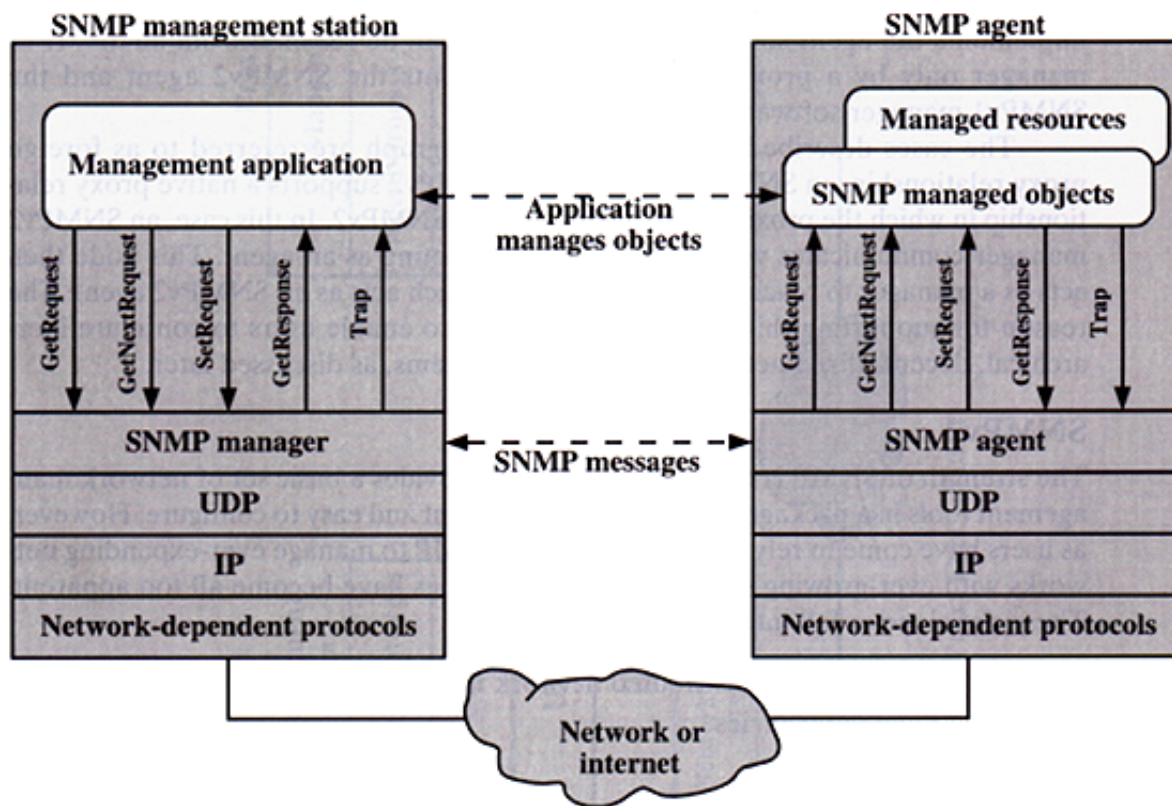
SNMP management station

Management application

GetRequest

GetNextRequest

SetRequest

GetResponse

Trap

SNMP manager

UDP

IP

Network-dependent protocols

Application manages objects

SNMP messages

SNMP agent

Managed resources

SNMP managed objects

GetRequest

GetNextRequest

SetRequest

GetResponse

Trap

SNMP agent

UDP

IP

Network-dependent protocols

Network or internet